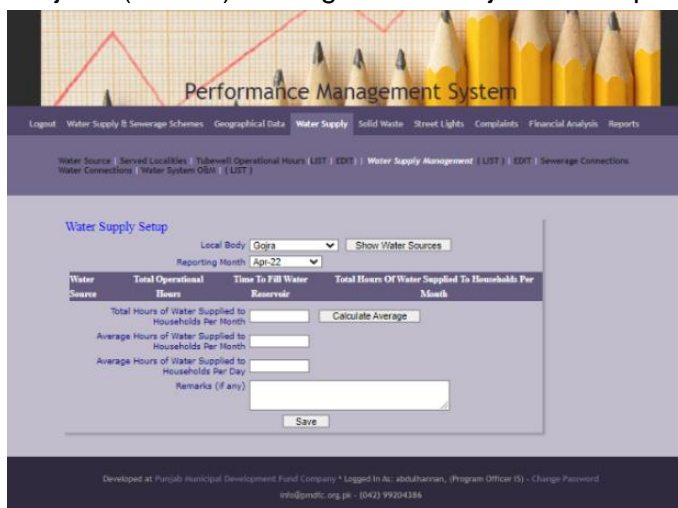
Performance Management System

Logout | Water Supply & Sewerage Schemes | Geographical Data | Water Supply | Solid Waste | Street Lights | Complaints | Financial Analysis | Reports

Water Source | Served Localities | Tubewell Operational Hours ( LIST | EDIT ) | Water Supply Management ( LIST | EDIT ) | Sewerage Connections | Water Connections | Water System O&M ( LIST )

Water Supply Setup

Local Body Gojra | Show Water Sources

Reporting Month Apr-22

| Water Source | Total Operational Hours | Time To Fill Water Reservoir | Total Hours Of Water Supplied To Households Per Month |
|---|---|---|---|

Total Hours of Water Supplied to Households Per Month | Calculate Average

Average Hours of Water Supplied to Households Per Month

Average Hours of Water Supplied to Households Per Day

Remarks (if any)

Save

Developed at Punjab Municipal Development Fund Company * Logged In As: abdulhannan, (Program Officer IS) - Change Password

info@pmdfc.org.pk - (042) 99204386